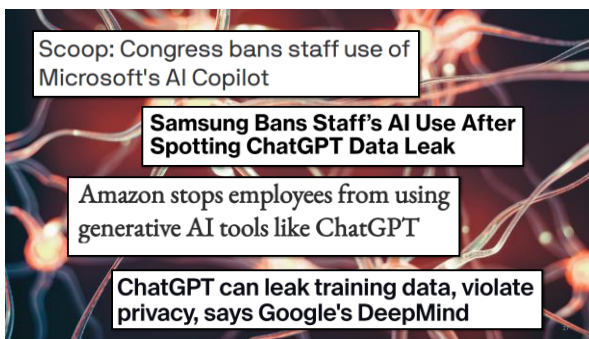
Scoop: Congress bans staff use of Microsoft's AI Copilot

Samsung Bans Staff's AI Use After Spotting ChatGPT Data Leak

Amazon stops employees from using generative AI tools like ChatGPT

ChatGPT can leak training data, violate privacy, says Google's DeepMind